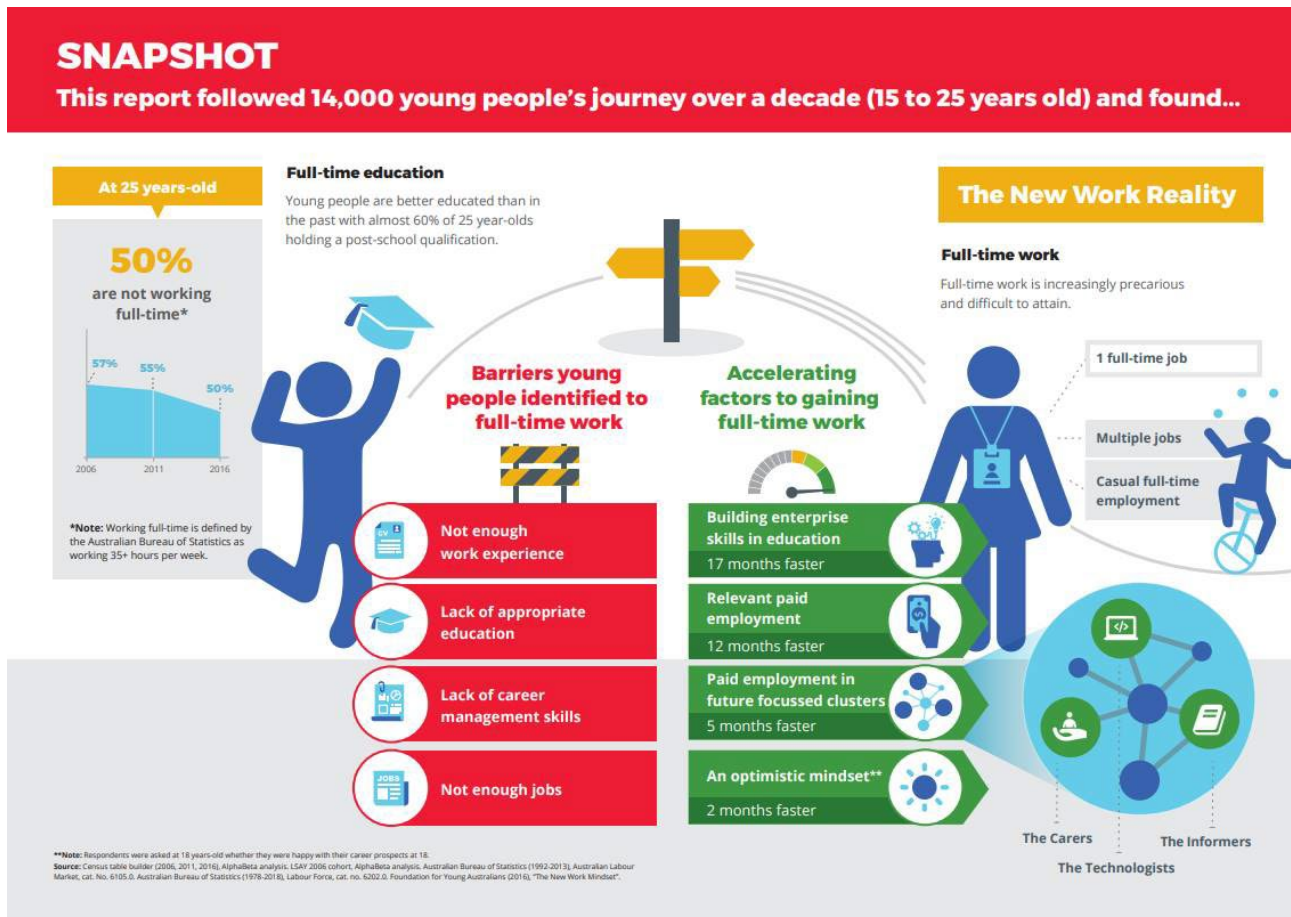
SNAPSHOT
This report followed 14,000 young people's journey over a decade (15 to 25 years old) and found...

At 25 years-old

50%
are not working full-time*

57%
55%
50%
2006
2011
2016

*Note: Working full-time is defined by the Australian Bureau of Statistics as working 35+ hours per week.

Full-time education
Young people are better educated than in the past with almost 60% of 25 year-olds holding a post-school qualification.

Barriers young people identified to full-time work

CV
Not enough work experience

Lack of appropriate education

Lack of career management skills

JOBS
Not enough jobs

Accelerating factors to gaining full-time work

Building enterprise skills in education
17 months faster

Relevant paid employment
12 months faster

Paid employment in future focussed clusters
5 months faster

An optimistic mindset**
2 months faster

The New Work Reality

Full-time work
Full-time work is increasingly precarious and difficult to attain.

1 full-time job

Multiple jobs

Casual full-time employment

The Carers
The Technologists
The Informers

**Note: Respondents were asked at 18 years-old whether they were happy with their career prospects at 18.
Source: Census table builder (2006, 2011, 2016), AlphaBeta analysis. LSAY 2006 cohort, AlphaBeta analysis. Australian Bureau of Statistics (1992-2013), Australian Labour Market, cat. No. 6105.0. Australian Bureau of Statistics (1978-2018), Labour Force, cat. no. 6202.0. Foundation for Young Australians (2016), "The New Work Mindset".